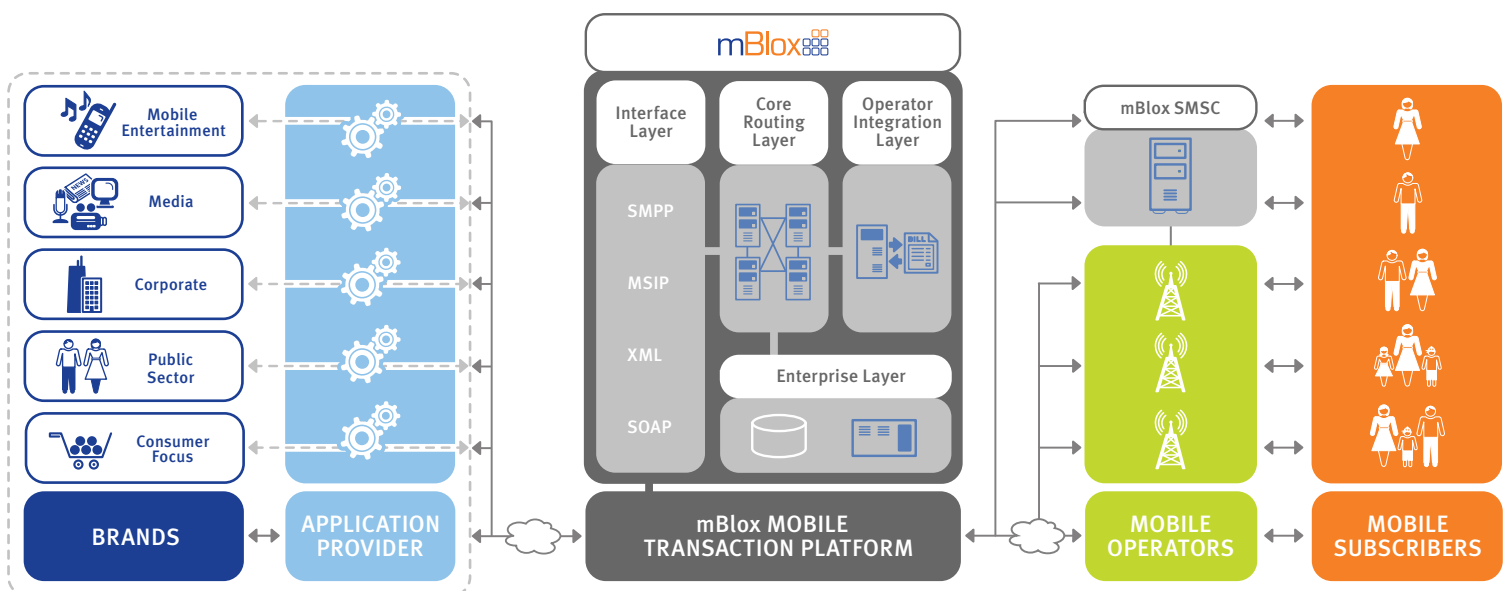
Mobile Entertainment

NEWS

Media

Corporate

Public Sector

Consumer Focus

BRANDS

APPLICATION PROVIDER

mBlox

Interface Layer

Core Routing Layer

Operator Integration Layer

SMPP

MSIP

XML

SOAP

BILL

Enterprise Layer

mBlox MOBILE TRANSACTION PLATFORM

mBlox SMSC

MOBILE OPERATORS

MOBILE SUBSCRIBERS